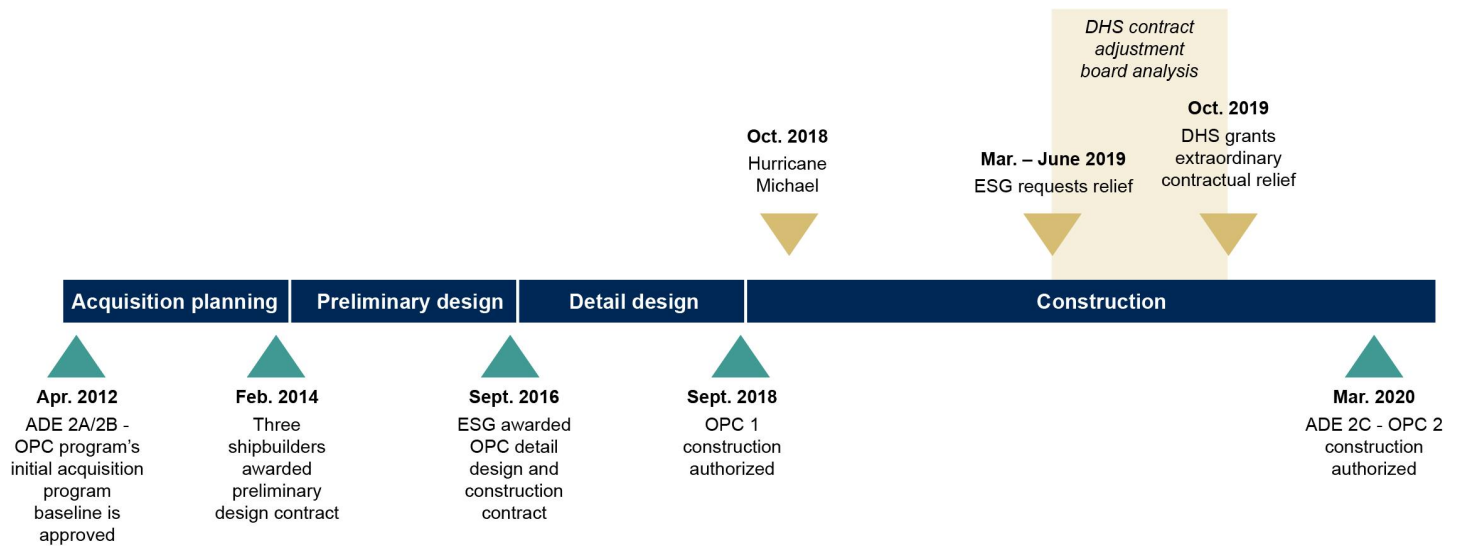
DHS contract adjustment board analysis

Oct. 2018
Hurricane Michael

Mar. – June 2019
ESG requests relief

Oct. 2019
DHS grants extraordinary contractual relief

Acquisition planning

Preliminary design

Detail design

Construction

Apr. 2012
ADE 2A/2B - OPC program's initial acquisition program baseline is approved

Feb. 2014
Three shipbuilders awarded preliminary design contract

Sept. 2016
ESG awarded OPC detail design and construction contract

Sept. 2018
OPC 1 construction authorized

Mar. 2020
ADE 2C - OPC 2 construction authorized